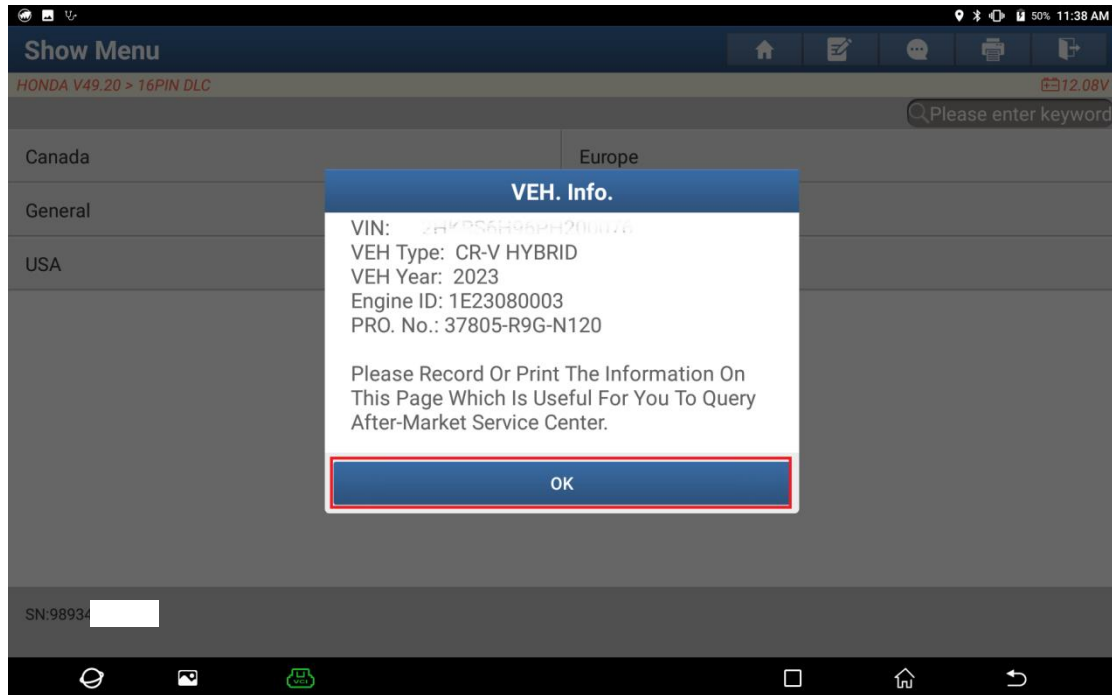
50% 11:38 AM

Show Menu

HONDA V49.20 > 16PIN DLC

12.08V

Please enter keyword

Canada

Europe

General

USA

VEH. Info.

VIN: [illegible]
VEH Type: CR-V HYBRID
VEH Year: 2023
Engine ID: 1E23080003
PRO. No.: 37805-R9G-N120

Please Record Or Print The Information On This Page Which Is Useful For You To Query After-Market Service Center.

OK

SN:98934

VCI